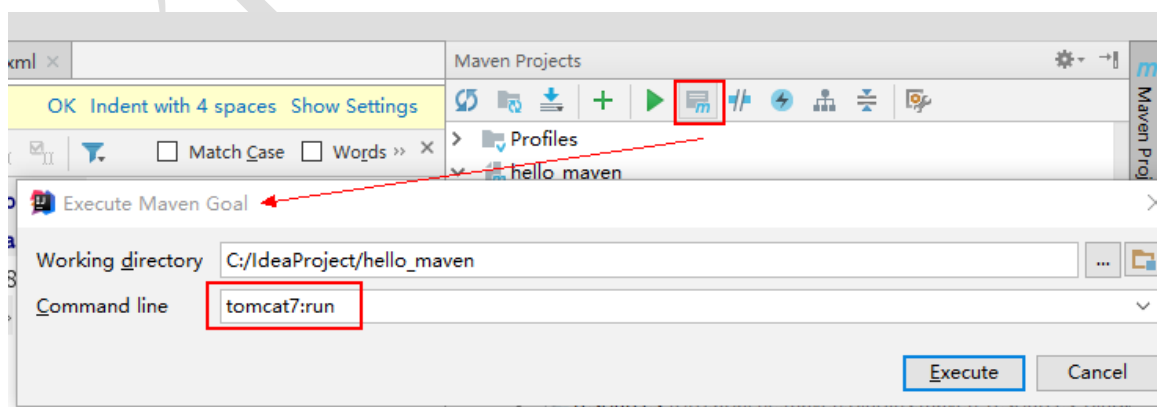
xml ×

Maven Projects

OK Indent with 4 spaces Show Settings

Match Case Words »

Profiles

hello_maven

Maven Proj

Execute Maven Goal

Working directory C:/IdeaProject/hello_maven

Command line tomcat7:run

Execute Cancel